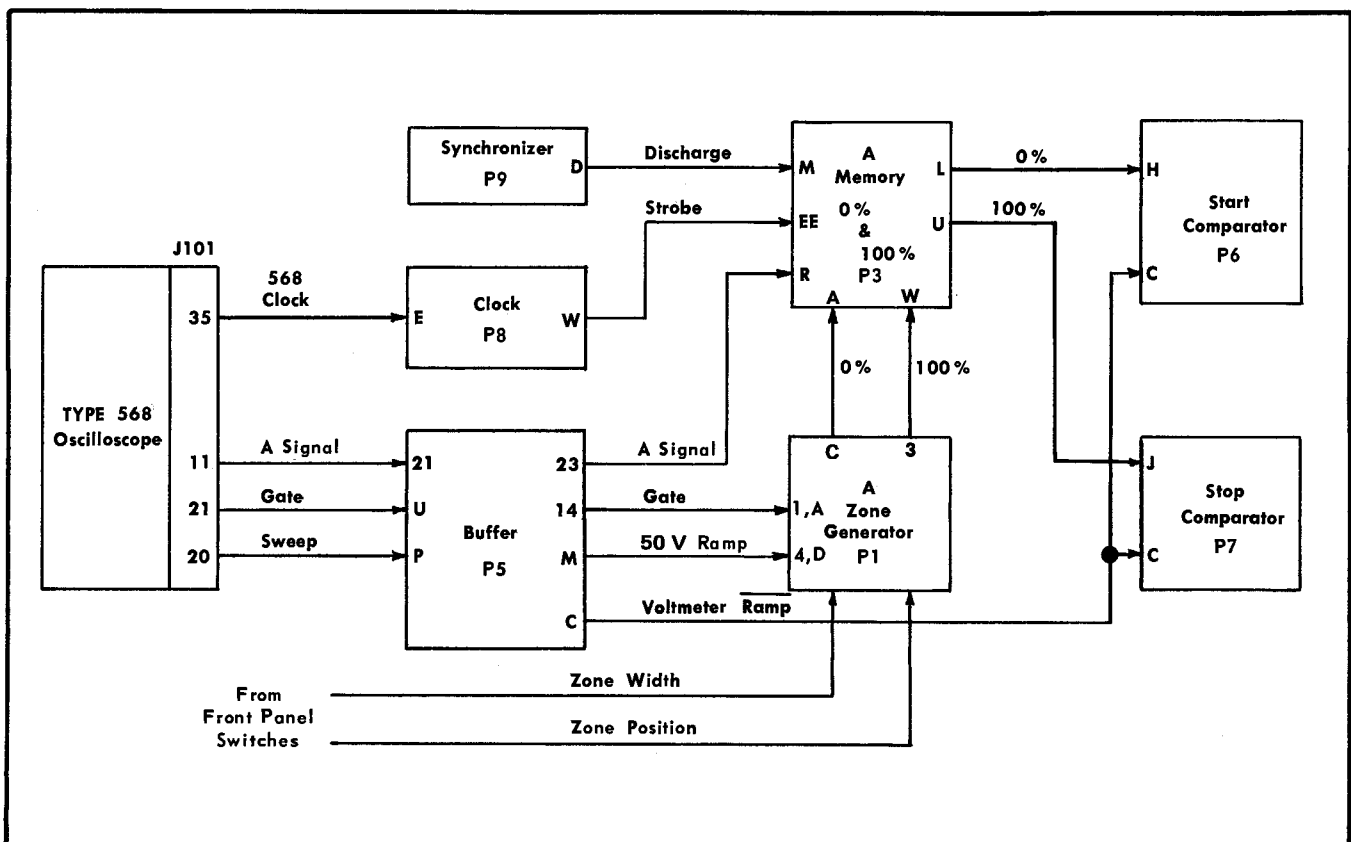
Synchronizer
P9
D

Discharge

Strobe

A
Memory
0%
&
100%
P3
M
EE
R
L
U
A
W

0%

100%

Start
Comparator
P6
H
C

J101

TYPE 568
Oscilloscope

35
11
21
20

568
Clock

Clock
P8
E
W

0%

100%

A Signal

Gate

Sweep

Buffer
P5
21
U
P
23
14
M
C

A Signal

Gate

50 V Ramp

Voltmeter $\overline{\text{Ramp}}$

A
Zone
Generator
P1
C
3
1,A
4,D

Stop
Comparator
P7
J
C

From
Front Panel
Switches

Zone Width

Zone Position